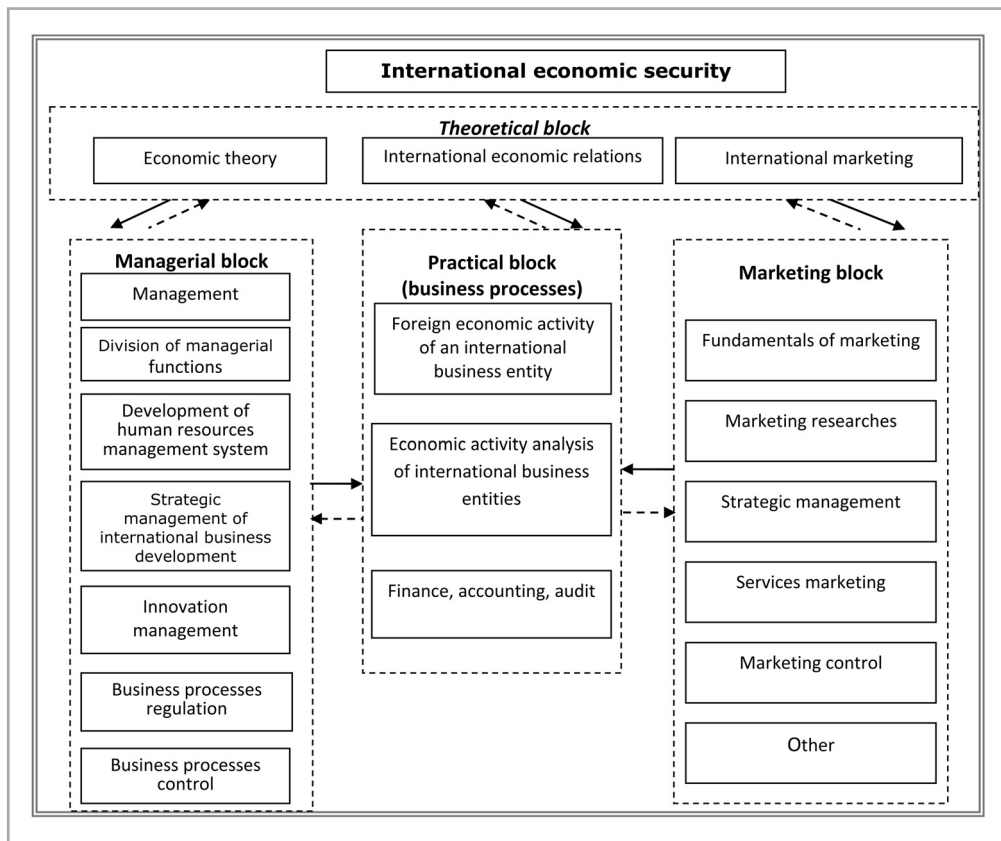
International economic security

Theoretical block

Economic theory

International economic relations

International marketing

Managerial block

Management

Division of managerial functions

Development of human resources management system

Strategic management of international business development

Innovation management

Business processes regulation

Business processes control

Practical block (business processes)

Foreign economic activity of an international business entity

Economic activity analysis of international business entities

Finance, accounting, audit

Marketing block

Fundamentals of marketing

Marketing researches

Strategic management

Services marketing

Marketing control

Other